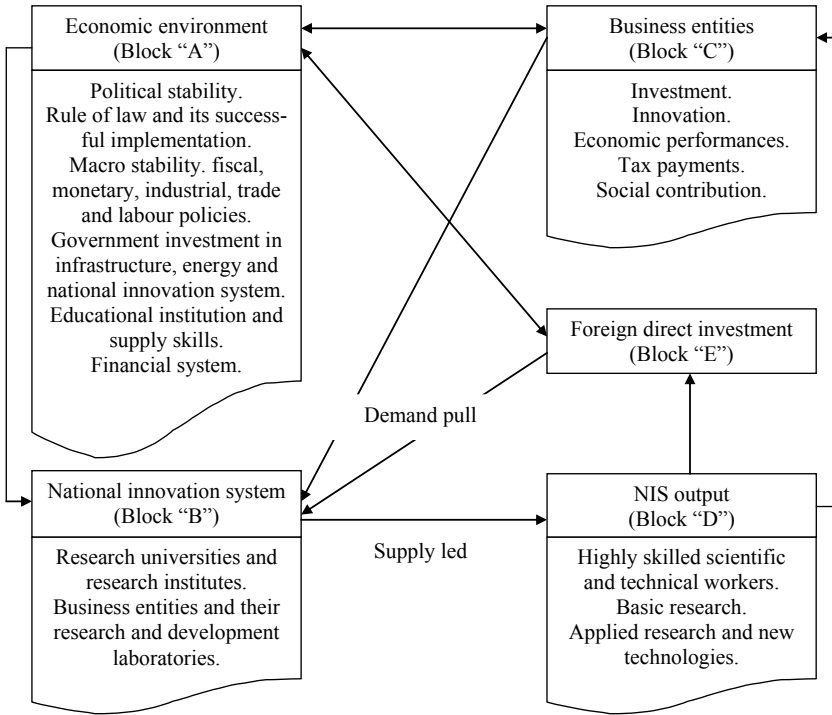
Economic environment
(Block "A")

Political stability.
Rule of law and its successful implementation.
Macro stability. fiscal, monetary, industrial, trade and labour policies.
Government investment in infrastructure, energy and national innovation system.
Educational institution and supply skills.
Financial system.

Business entities
(Block "C")

Investment.
Innovation.
Economic performances.
Tax payments.
Social contribution.

Foreign direct investment
(Block "E")

Demand pull

National innovation system
(Block "B")

Research universities and research institutes.
Business entities and their research and development laboratories.

Supply led

NIS output
(Block "D")

Highly skilled scientific and technical workers.
Basic research.
Applied research and new technologies.